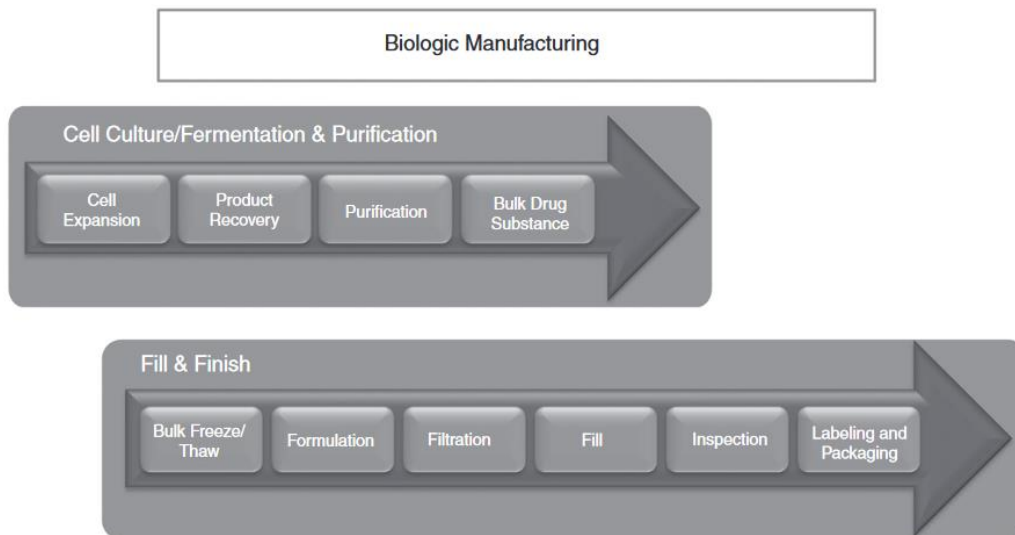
Biologic Manufacturing

Cell Culture/Fermentation & Purification

Cell Expansion

Product Recovery

Purification

Bulk Drug Substance

Fill & Finish

Bulk Freeze/ Thaw

Formulation

Filtration

Fill

Inspection

Labeling and Packaging